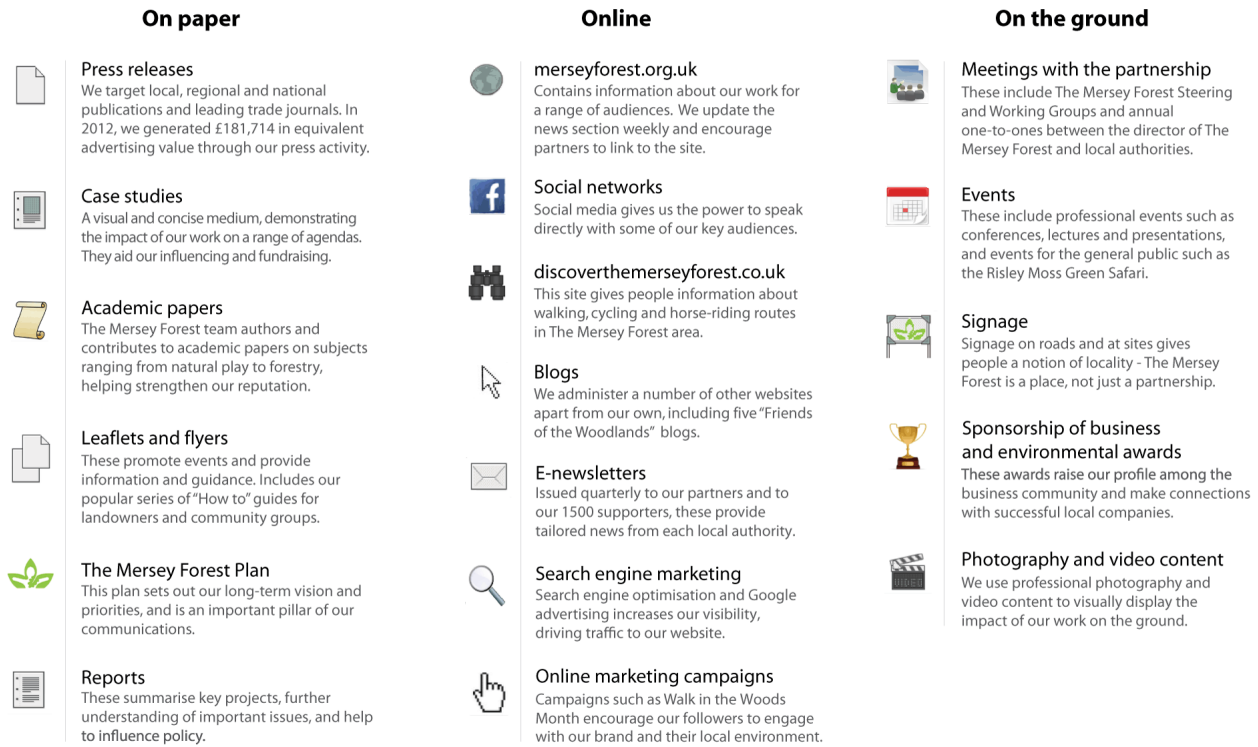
On paper

Press releases
We target local, regional and national publications and leading trade journals. In 2012, we generated £181,714 in equivalent advertising value through our press activity.

Case studies
A visual and concise medium, demonstrating the impact of our work on a range of agendas. They aid our influencing and fundraising.

Academic papers
The Mersey Forest team authors and contributes to academic papers on subjects ranging from natural play to forestry, helping strengthen our reputation.

Leaflets and flyers
These promote events and provide information and guidance. Includes our popular series of "How to" guides for landowners and community groups.

The Mersey Forest Plan
This plan sets out our long-term vision and priorities, and is an important pillar of our communications.

Reports
These summarise key projects, further understanding of important issues, and help to influence policy.

Online

merseyforest.org.uk
Contains information about our work for a range of audiences. We update the news section weekly and encourage partners to link to the site.

Social networks
Social media gives us the power to speak directly with some of our key audiences.

discoverthemerseyforest.co.uk
This site gives people information about walking, cycling and horse-riding routes in The Mersey Forest area.

Blogs
We administer a number of other websites apart from our own, including five "Friends of the Woodlands" blogs.

E-newsletters
Issued quarterly to our partners and to our 1500 supporters, these provide tailored news from each local authority.

Search engine marketing
Search engine optimisation and Google advertising increases our visibility, driving traffic to our website.

Online marketing campaigns
Campaigns such as Walk in the Woods Month encourage our followers to engage with our brand and their local environment.

On the ground

Meetings with the partnership
These include The Mersey Forest Steering and Working Groups and annual one-to-ones between the director of The Mersey Forest and local authorities.

Events
These include professional events such as conferences, lectures and presentations, and events for the general public such as the Risley Moss Green Safari.

Signage
Signage on roads and at sites gives people a notion of locality - The Mersey Forest is a place, not just a partnership.

Sponsorship of business and environmental awards
These awards raise our profile among the business community and make connections with successful local companies.

Photography and video content
We use professional photography and video content to visually display the impact of our work on the ground.